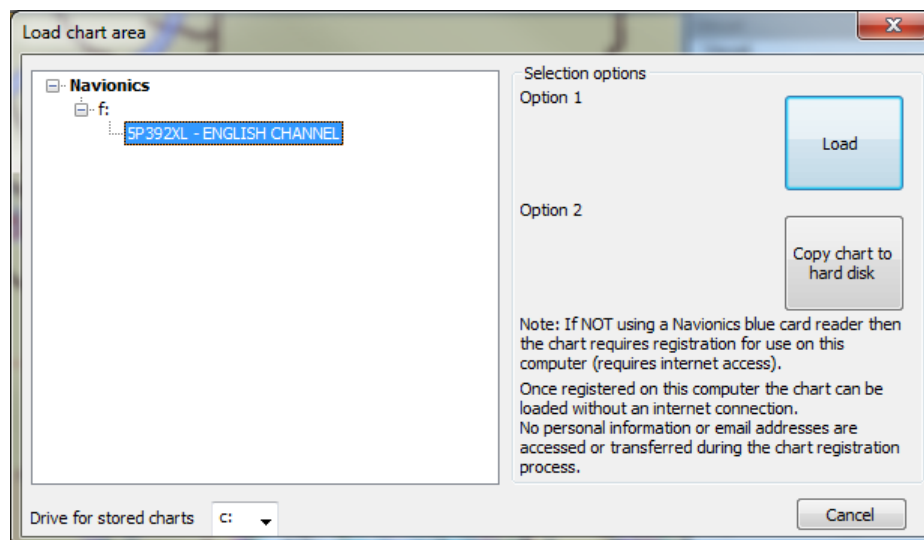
Load chart area

Navionics
f:
5P392XL - ENGLISH CHANNEL

Selection options
Option 1
Load
Option 2
Copy chart to hard disk

Note: If NOT using a Navionics blue card reader then the chart requires registration for use on this computer (requires internet access).

Once registered on this computer the chart can be loaded without an internet connection.
No personal information or email addresses are accessed or transferred during the chart registration process.

Drive for stored charts
c:
Cancel